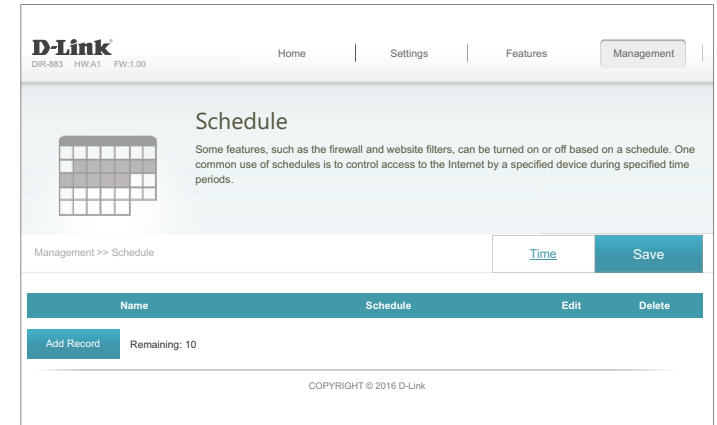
D-Link
DIR-883 HW:A1 FW:1.00

Home | Settings | Features | Management

Schedule

Some features, such as the firewall and website filters, can be turned on or off based on a schedule. One common use of schedules is to control access to the Internet by a specified device during specified time periods.

Management >> Schedule

Time

Save

| Name | Schedule | Edit | Delete |
|---|---|---|---|

Add Record Remaining: 10

COPYRIGHT © 2016 D-Link